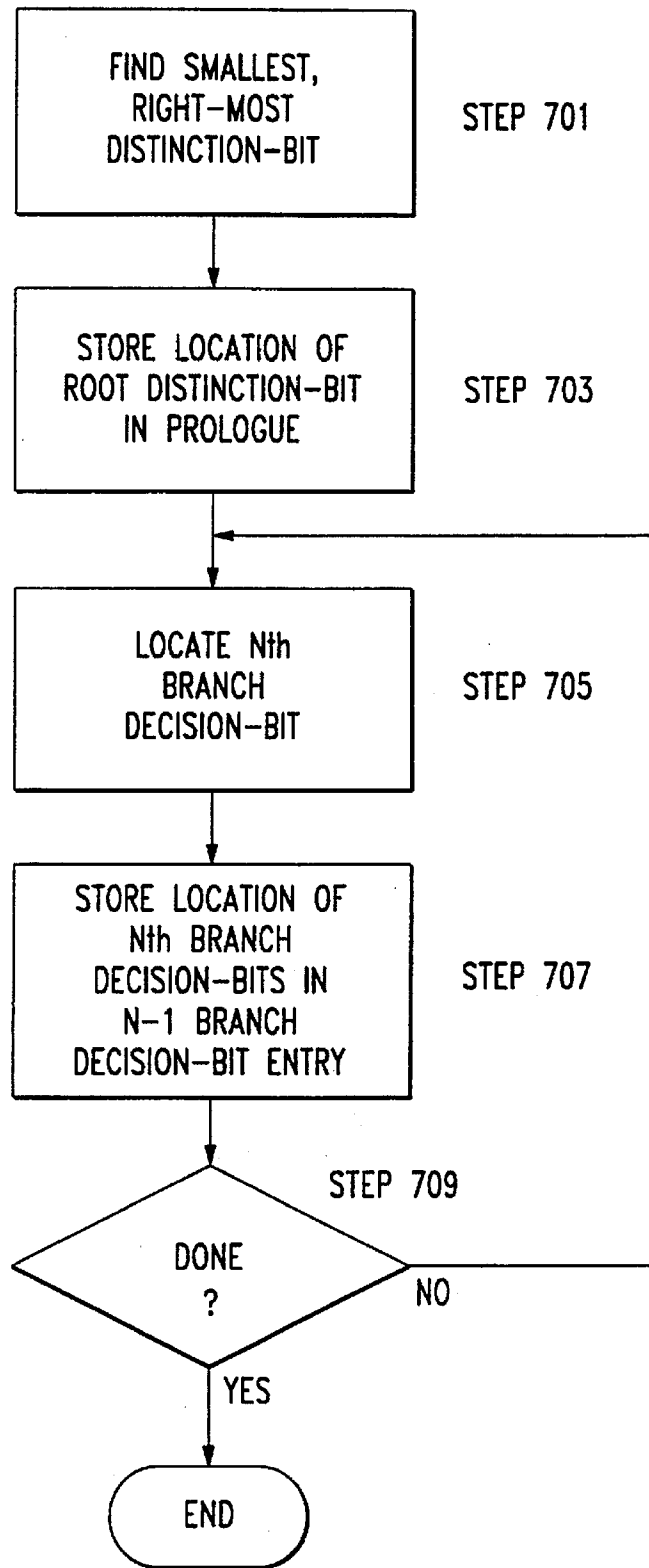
FIND SMALLEST, RIGHT-MOST DISTINCTION-BIT

STEP 701

STORE LOCATION OF ROOT DISTINCTION-BIT IN PROLOGUE

STEP 703

LOCATE Nth BRANCH DECISION-BIT

STEP 705

STORE LOCATION OF Nth BRANCH DECISION-BITS IN N-1 BRANCH DECISION-BIT ENTRY

STEP 707

STEP 709

DONE ?

NO

YES

END